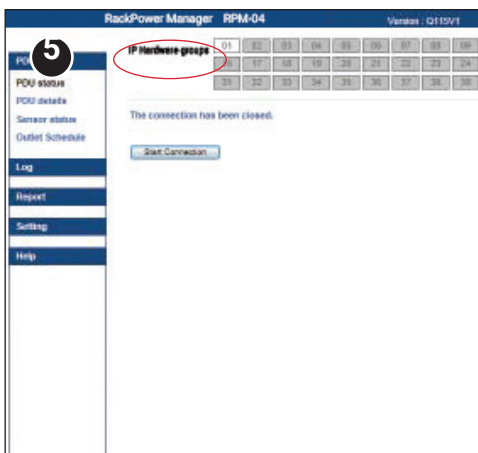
RackPower Manager RPM-04

Version : Q115V1

5

PDU

PDU status

PDU details

Sensor status

Outlet Schedule

Log

Report

Setting

Help

IP Hardware groups

| 01 | 02 | 03 | 04 | 05 | 06 | 07 | 08 | 09 |
|---|---|---|---|---|---|---|---|---|
| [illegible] | 17 | 18 | 19 | 20 | 21 | 22 | 23 | 24 |
| 31 | 32 | 33 | 34 | 35 | 36 | 37 | 38 | 39 |

The connection has been closed.

Start Connection